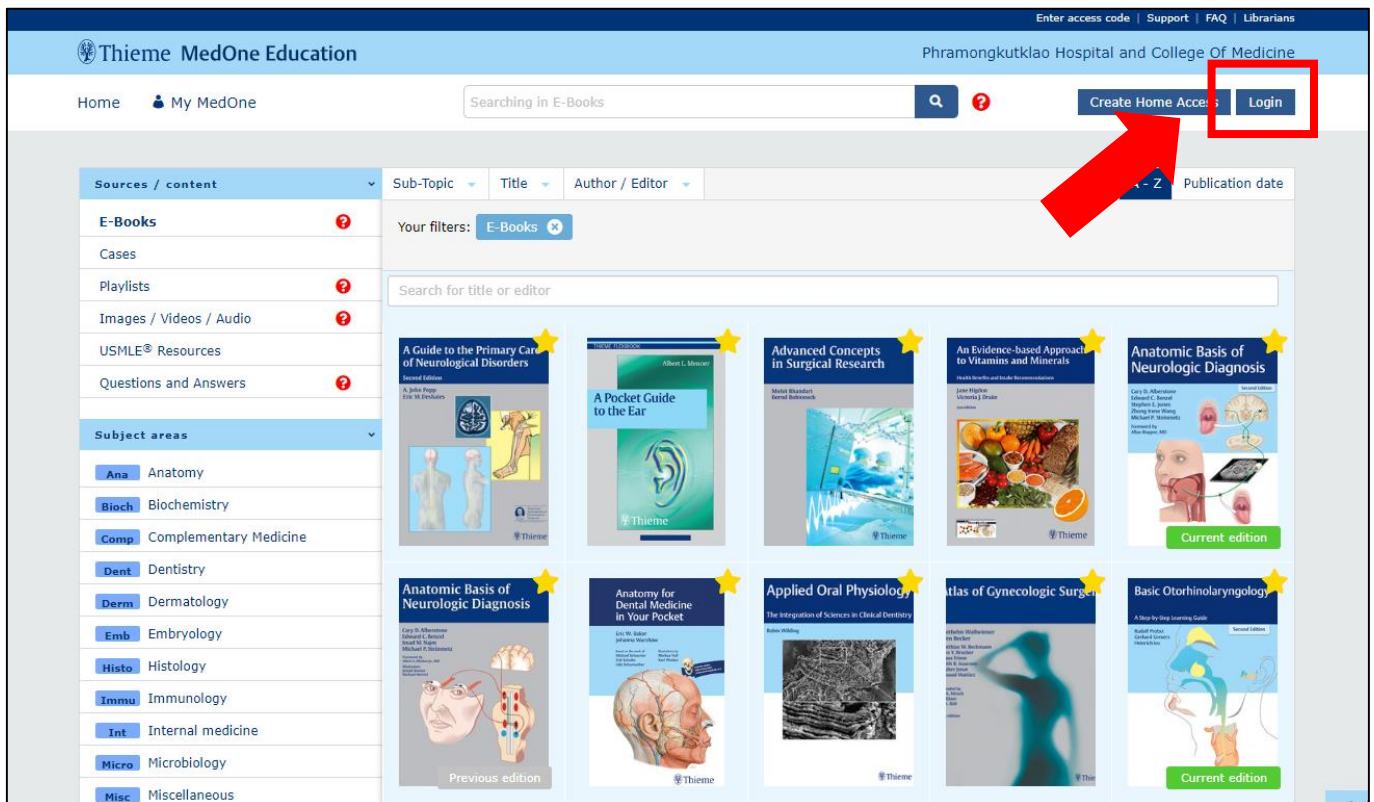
Enter access code | Support | FAQ | Librarians

Thieme MedOne Education

Phramongkutklao Hospital and College Of Medicine

Home  My MedOne

Searching in E-Books

Create Home Acce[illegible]  Login

Sources / content

E-Books
Cases
Playlists
Images / Videos / Audio
USMLE® Resources
Questions and Answers

Subject areas

Ana Anatomy
Bioch Biochemistry
Comp Complementary Medicine
Dent Dentistry
Derm Dermatology
Emb Embryology
Histo Histology
Immu Immunology
Int Internal medicine
Micro Microbiology
Misc Miscellaneous

Sub-Topic  Title  Author / Editor  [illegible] - Z  Publication date

Your filters: E-Books

Search for title or editor

A Guide to the Primary Ca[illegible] of Neurological Disorders
Second Edition
A. John Popp
Eric M. Deshaies
Thieme

THIEME FLEXIBOOK
Albert L. Mencer
A Pocket Guide to the Ear
Thieme

Advanced Concepts in Surgical Research
Mohit Bhandari
Bernd Rehnroth
Thieme

An Evidence-based Approach to Vitamins and Minerals
Health Benefits and Intake Recommendations
Jane Higdon
Victoria J. Drake
Thieme

Anatomic Basis of Neurologic Diagnosis
Second Edition
Cary D. Alberstone
Edward C. Benzel
Stephen E. Jones
Zhong Irene Wang
Michael P. Steinmetz
Current edition

Anatomic Basis of Neurologic Diagnosis
Cary D. Alberstone
Edward C. Benzel
Imad M. Najm
Michael P. Steinmetz
Previous edition

Anatomy for Dental Medicine in Your Pocket
Eric W. Baker
Johanna Warshaw
Thieme

Applied Oral Physiolog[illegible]
The Integration of Sciences in Clinical Dentistry
Robin Wilding
Thieme

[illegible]tlas of Gynecologic Surge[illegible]
Thieme

Basic Otorhinolaryngology
A Step-by-Step Learning Guide
Second Edition
Rudolf Probst
Gerhard Grevers
Heinrich Iro
Current edition